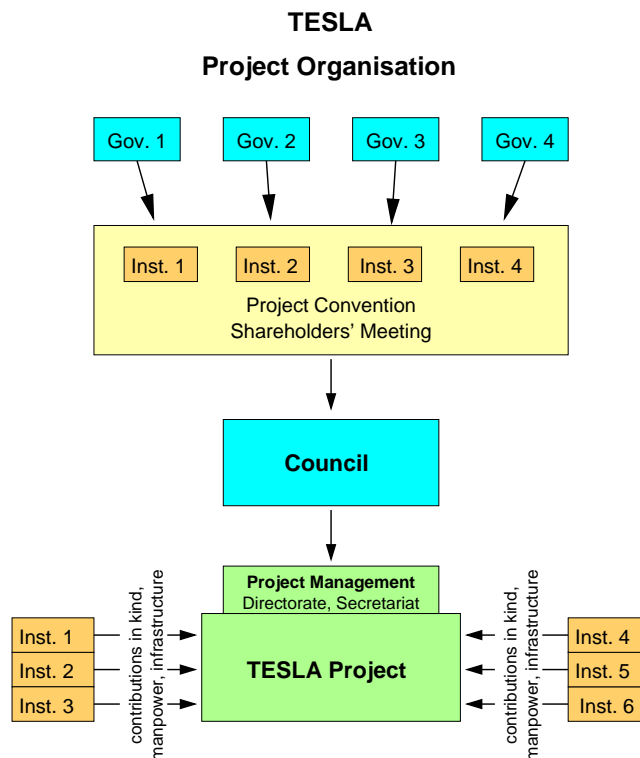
TESLA

Project Organisation

Gov. 1

Gov. 2

Gov. 3

Gov. 4

Inst. 1

Inst. 2

Inst. 3

Inst. 4

Project Convention
Shareholders' Meeting

Council

Project Management
Directorate, Secretariat

Inst. 1

Inst. 2

Inst. 3

contributions in kind, manpower, infrastructure

TESLA Project

contributions in kind, manpower, infrastructure

Inst. 4

Inst. 5

Inst. 6